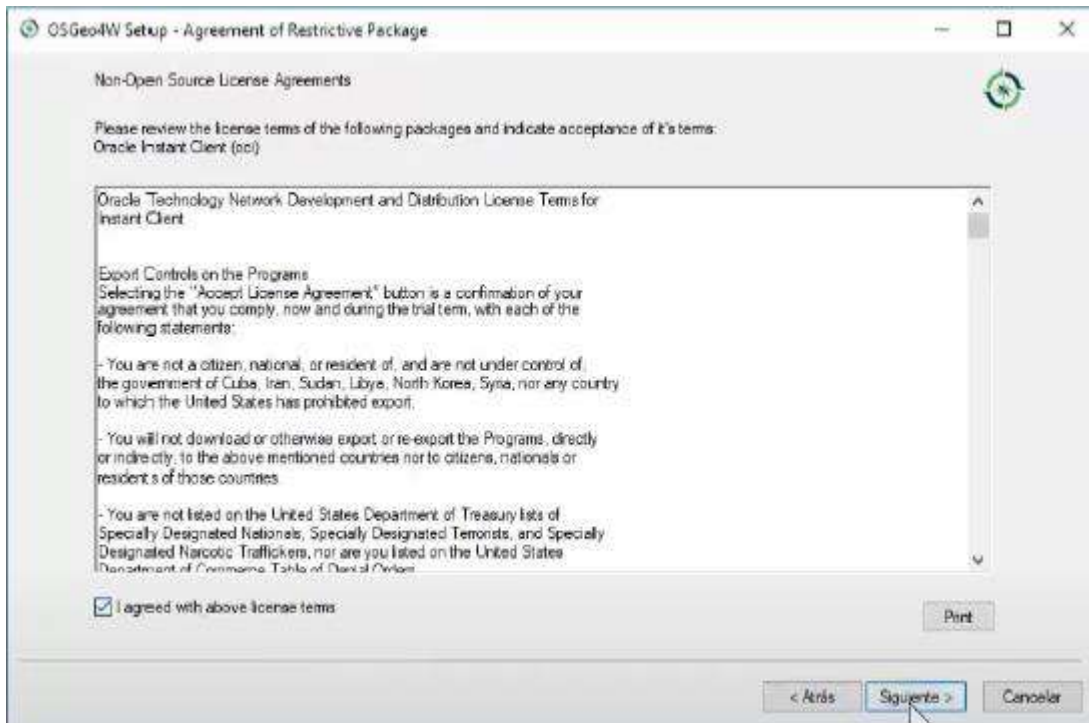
OSGeo4W Setup - Agreement of Restrictive Package

Non-Open Source License Agreements

Please review the license terms of the following packages and indicate acceptance of it's terms:
Oracle Instant Client (oci)

Oracle Technology Network Development and Distribution License Terms for Instant Client

Export Controls on the Programs
Selecting the "Accept License Agreement" button is a confirmation of your agreement that you comply, now and during the trial term, with each of the following statements:

- You are not a citizen, national, or resident of, and are not under control of, the government of Cuba, Iran, Sudan, Libya, North Korea, Syria, nor any country to which the United States has prohibited export.

- You will not download or otherwise export or re-export the Programs, directly or indirectly, to the above mentioned countries nor to citizens, nationals or resident s of those countries.

- You are not listed on the United States Department of Treasury lists of Specially Designated Nationals, Specially Designated Terrorists, and Specially Designated Narcotic Traffickers, nor are you listed on the United States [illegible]

I agreed with above license terms

Print

< Atrás

Siguiente >

Cancelar